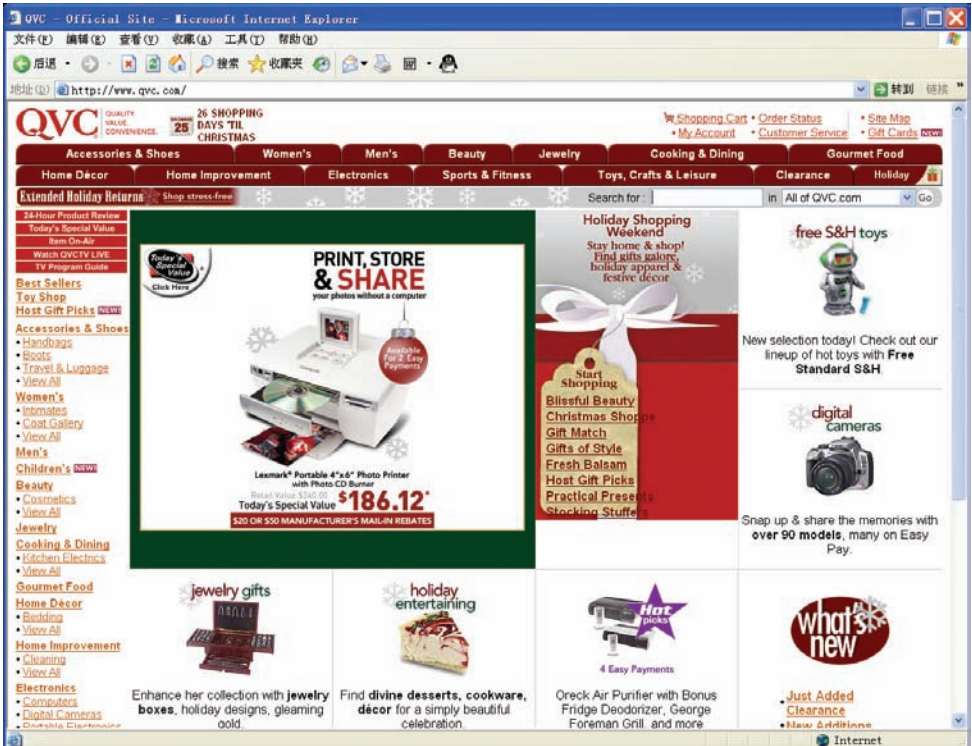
QVC - Official Site - Microsoft Internet Explorer

文件(F) 编辑(E) 查看(V) 收藏(A) 工具(T) 帮助(H)

后退 · 搜索 收藏夹

地址(D) http://www.qvc.com/ 转到 链接

QVC QUALITY. VALUE. CONVENIENCE.

25 26 SHOPPING DAYS TIL CHRISTMAS

Shopping Cart • Order Status • Site Map
• My Account • Customer Service • Gift Cards NEW

Accessories & Shoes | Women's | Men's | Beauty | Jewelry | Cooking & Dining | Gourmet Food
Home Décor | Home Improvement | Electronics | Sports & Fitness | Toys, Crafts & Leisure | Clearance | Holiday

Extended Holiday Returns Shop stress-free

Search for : in All of QVC.com Go

24-Hour Product Review
Today's Special Value
Item On-Air
Watch QVCTV LIVE
TV Program Guide

Best Sellers
Toy Shop
Host Gift Picks NEW
Accessories & Shoes
• Handbags
• Boots
• Travel & Luggage
• View All
Women's
• Intimates
• Coat Gallery
• View All
Men's
Children's NEW
Beauty
• Cosmetics
• View All
Jewelry
Cooking & Dining
• Kitchen Electrics
• View All
Gourmet Food
Home Décor
• Bedding
• View All
Home Improvement
• Cleaning
• View All
Electronics
• Computers
• Digital Cameras
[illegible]

Today's Special Value Click Here

PRINT, STORE & SHARE
your photos without a computer

Available for 2 Easy Payments

Lexmark® Portable 4"x6" Photo Printer with Photo CD Burner
Retail Value $240.00
Today's Special Value $186.12*
$20 OR $50 MANUFACTURER'S MAIL-IN REBATES

Holiday Shopping Weekend
Stay home & shop!
Find gifts galore, holiday apparel & festive décor

Start Shopping
Blissful Beauty
Christmas Shoppe
Gift Match
Gifts of Style
Fresh Balsam
Host Gift Picks
Practical Presents
Stocking Stuffers

free S&H toys
New selection today! Check out our lineup of hot toys with Free Standard S&H.

digital cameras
Snap up & share the memories with over 90 models, many on Easy Pay.

jewelry gifts
Enhance her collection with jewelry boxes, holiday designs, gleaming gold.

holiday entertaining
Find divine desserts, cookware, décor for a simply beautiful celebration.

Hot picks
4 Easy Payments
Oreck Air Purifier with Bonus Fridge Deodorizer, George Foreman Grill, and more

what's new
• Just Added
• Clearance
• New Additions

Internet